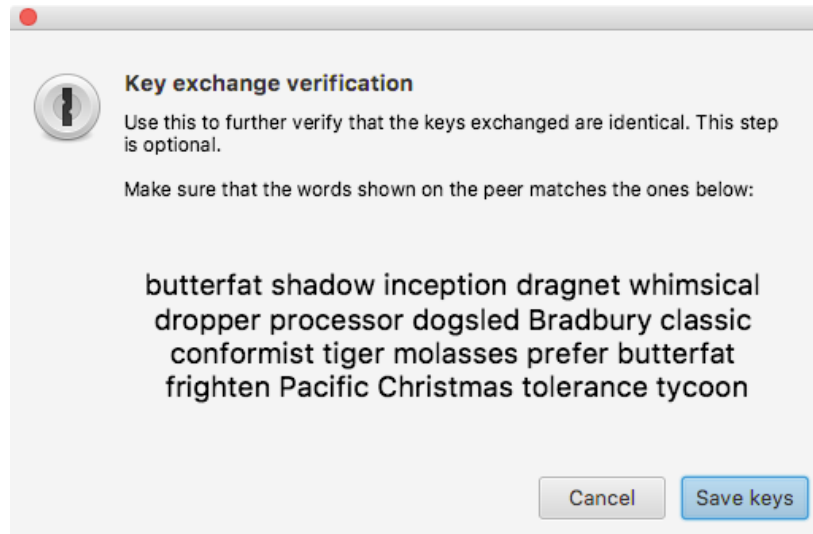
Key exchange verification

Use this to further verify that the keys exchanged are identical. This step is optional.

Make sure that the words shown on the peer matches the ones below:

butterfat shadow inception dragnet whimsical dropper processor dogsled Bradbury classic conformist tiger molasses prefer butterfat frighten Pacific Christmas tolerance tycoon

Cancel

Save keys